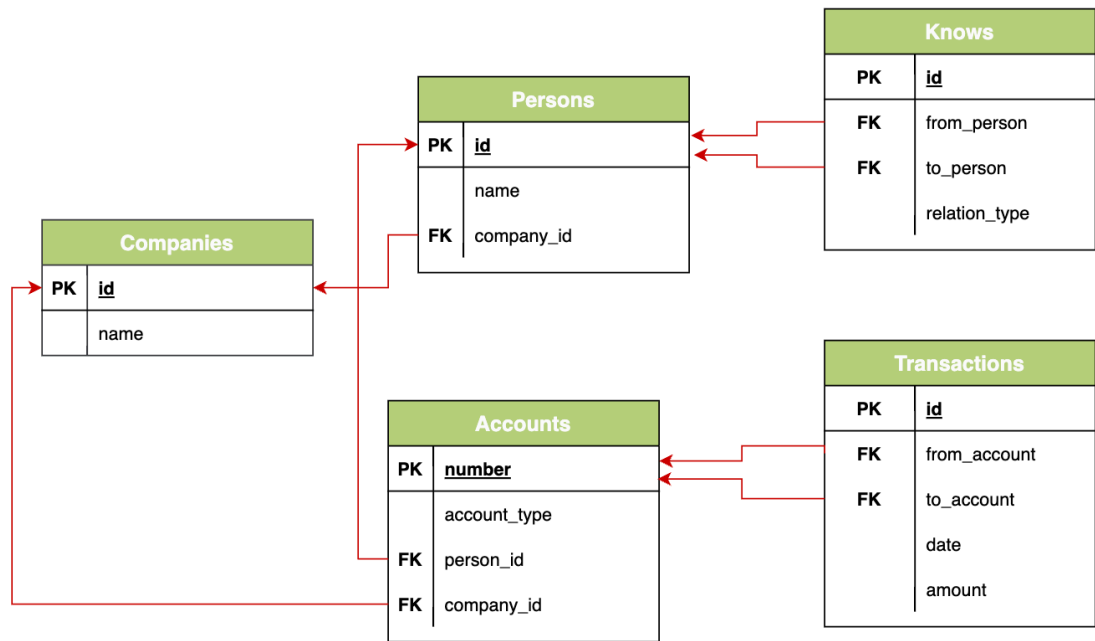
Knows

| PK | id |
|---|---|
| FK | from_person |
| FK | to_person |
| | relation_type |

Persons

| PK | id |
|---|---|
| | name |
| FK | company_id |

Companies

| PK | id |
|---|---|
| | name |

Transactions

| PK | id |
|---|---|
| FK | from_account |
| FK | to_account |
| | date |
| | amount |

Accounts

| PK | number |
|---|---|
| | account_type |
| FK | person_id |
| FK | company_id |